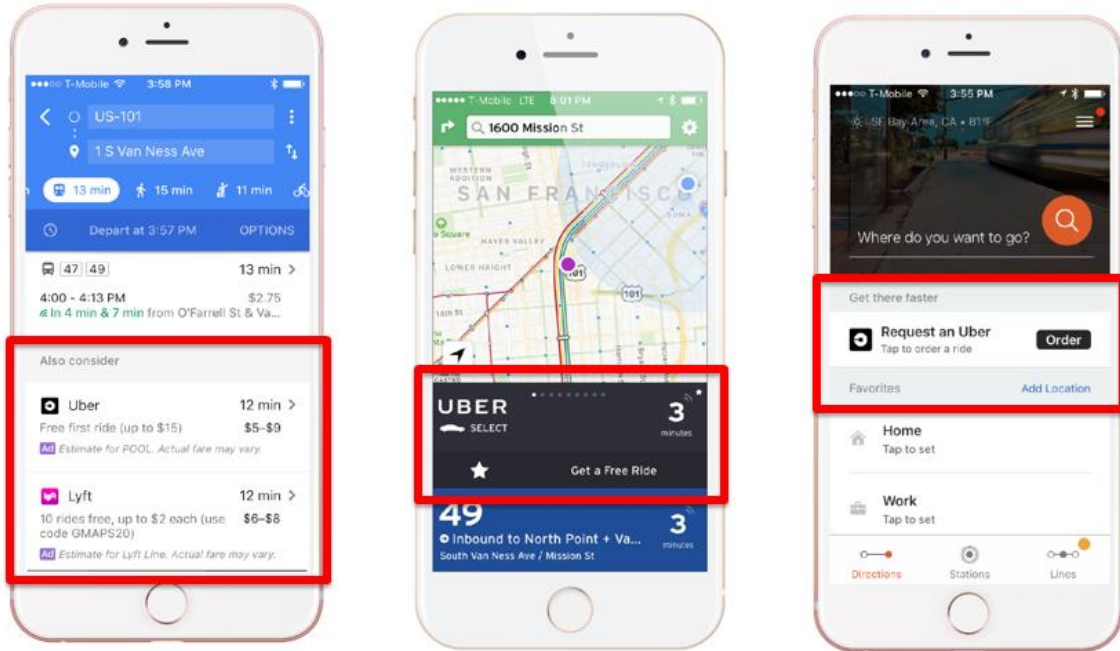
●●●○○ T-Mobile 3:58 PM

US-101

1 S Van Ness Ave

13 min 15 min 11 min

Depart at 3:57 PM OPTIONS

47 49 13 min >

4:00 - 4:13 PM $2.75

In 4 min & 7 min from O'Farrell St & Va...

Also consider

Uber 12 min >

Free first ride (up to $15) $5–$9

Ad Estimate for POOL. Actual fare may vary.

Lyft 12 min >

10 rides free, up to $2 each (use code GMAPS20) $6–$8

Ad Estimate for Lyft Line. Actual fare may vary.

●●●●● T-Mobile LTE 8:01 PM

1600 Mission St

SAN FRANCISCO

WESTERN ADDITION

HAYES VALLEY

LOWER HAIGHT

SOMA

101

UBER

SELECT

3 minutes

Get a Free Ride

49

Inbound to North Point + Va...

South Van Ness Ave / Mission St

3 minutes

●●●○○ T-Mobile 3:55 PM

SF Bay Area, CA • 81°F

Where do you want to go?

Get there faster

Request an Uber

Tap to order a ride

Order

Favorites

Add Location

Home

Tap to set

Work

Tap to set

Directions Stations Lines